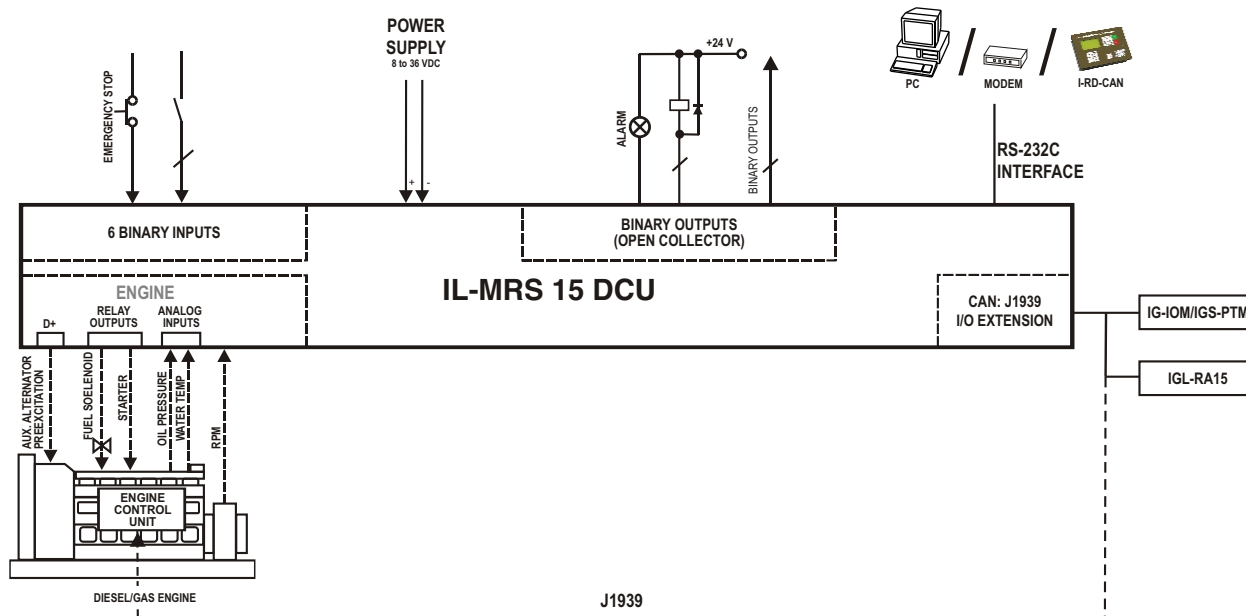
EMERGENCY STOP

POWER SUPPLY
8 to 36 VDC

+ -

+24 V

ALARM

BINARY OUTPUTS

PC / MODEM / I-RD-CAN

RS-232C INTERFACE

6 BINARY INPUTS

BINARY OUTPUTS
(OPEN COLLECTOR)

ENGINE

D+

RELAY OUTPUTS

ANALOG INPUTS

IL-MRS 15 DCU

CAN: J1939
I/O EXTENSION

IG-IOM/IGS-PTM

IGL-RA15

AUX. ALTERNATOR PREEXCITATION

FUEL SOELENOID

STARTER

OIL PRESSURE

WATER TEMP

RPM

ENGINE CONTROL UNIT

DIESEL/GAS ENGINE

J1939